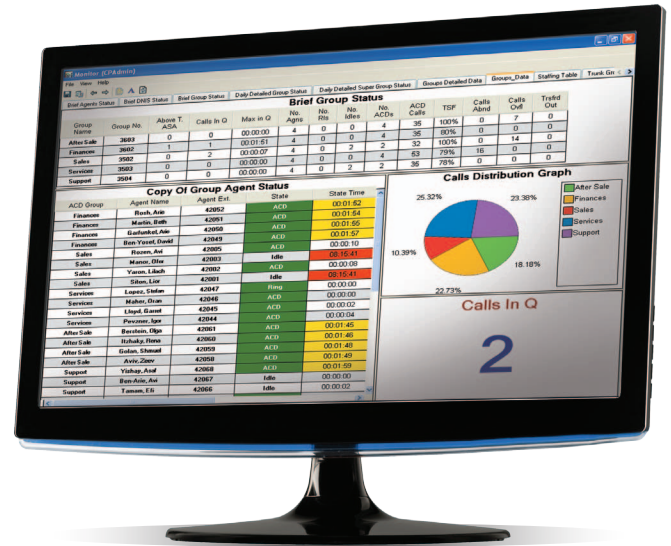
Monitor (CPAdmin)

File View Help

Brief Agent Status | Brief DNIS Status | Brief Group Status | Daily Detailed Group Status | Daily Detailed Super Group Status | Groups Detailed Data | Groups_Data | Staffing Table | Trunk Gr

Brief Group Status

| Group Name | Group No. | Above T. ASA | Calls In Q | Max in Q | No. Agns | No. Rls | No. Idles | No. ACDs | ACD Calls | TSF | Calls Abnd | Calls Ovfl | Trsfrd Out |
|---|---|---|---|---|---|---|---|---|---|---|---|---|---|
| After Sale | 3603 | 0 | 0 | 00:00:00 | 4 | 0 | 0 | 4 | 35 | 100% | 0 | 7 | 0 |
| Finances | 3602 | 1 | 1 | 00:01:51 | 4 | 0 | 0 | 4 | 35 | 80% | 0 | 0 | 0 |
| Sales | 3502 | 0 | 2 | 00:00:07 | 4 | 0 | 2 | 2 | 32 | 100% | 0 | 14 | 0 |
| Services | 3503 | 0 | 0 | 00:00:00 | 4 | 0 | 0 | 4 | 63 | 79% | 16 | 0 | 0 |
| Support | 3504 | 0 | 0 | 00:00:00 | 4 | 0 | 2 | 2 | 36 | 78% | 0 | 0 | 0 |

Copy Of Group Agent Status

| ACD Group | Agent Name | Agent Ext. | State | State Time |
|---|---|---|---|---|
| Finances | Rosh, Arie | 42052 | ACD | 00:01:52 |
| Finances | Martin, Beth | 42051 | ACD | 00:01:54 |
| Finances | Garfunkel, Arie | 42050 | ACD | 00:01:55 |
| Finances | Ben-Yosef, David | 42049 | ACD | 00:01:57 |
| Sales | Rozen, Avi | 42005 | ACD | 00:00:10 |
| Sales | Manor, Ofer | 42003 | Idle | 08:15:41 |
| Sales | Yaron, Lilach | 42002 | ACD | 00:00:08 |
| Sales | Siton, Lior | 42001 | Idle | 08:15:41 |
| Services | Lopez, Stefan | 42047 | Ring | 00:00:00 |
| Services | Mahor, Oran | 42046 | ACD | 00:00:00 |
| Services | Lloyd, Garnet | 42045 | ACD | 00:00:02 |
| Services | Povzner, Igor | 42044 | ACD | 00:00:04 |
| After Sale | Berstein, Olga | 42061 | ACD | 00:01:45 |
| After Sale | Itzhaky, Rena | 42060 | ACD | 00:01:46 |
| After Sale | Golan, Shmuel | 42059 | ACD | 00:01:48 |
| After Sale | Aviv, Zeev | 42058 | ACD | 00:01:49 |
| Support | Yishay, Asaf | 42068 | ACD | 00:01:59 |
| Support | Ben-Arie, Avi | 42067 | Idle | 00:00:00 |
| Support | Tamam, Eli | 42066 | Idle | 00:00:02 |

Calls Distribution Graph

25.32%
23.38%
10.39%
18.18%
22.73%

After Sale
Finances
Sales
Services
Support

Calls In Q

2